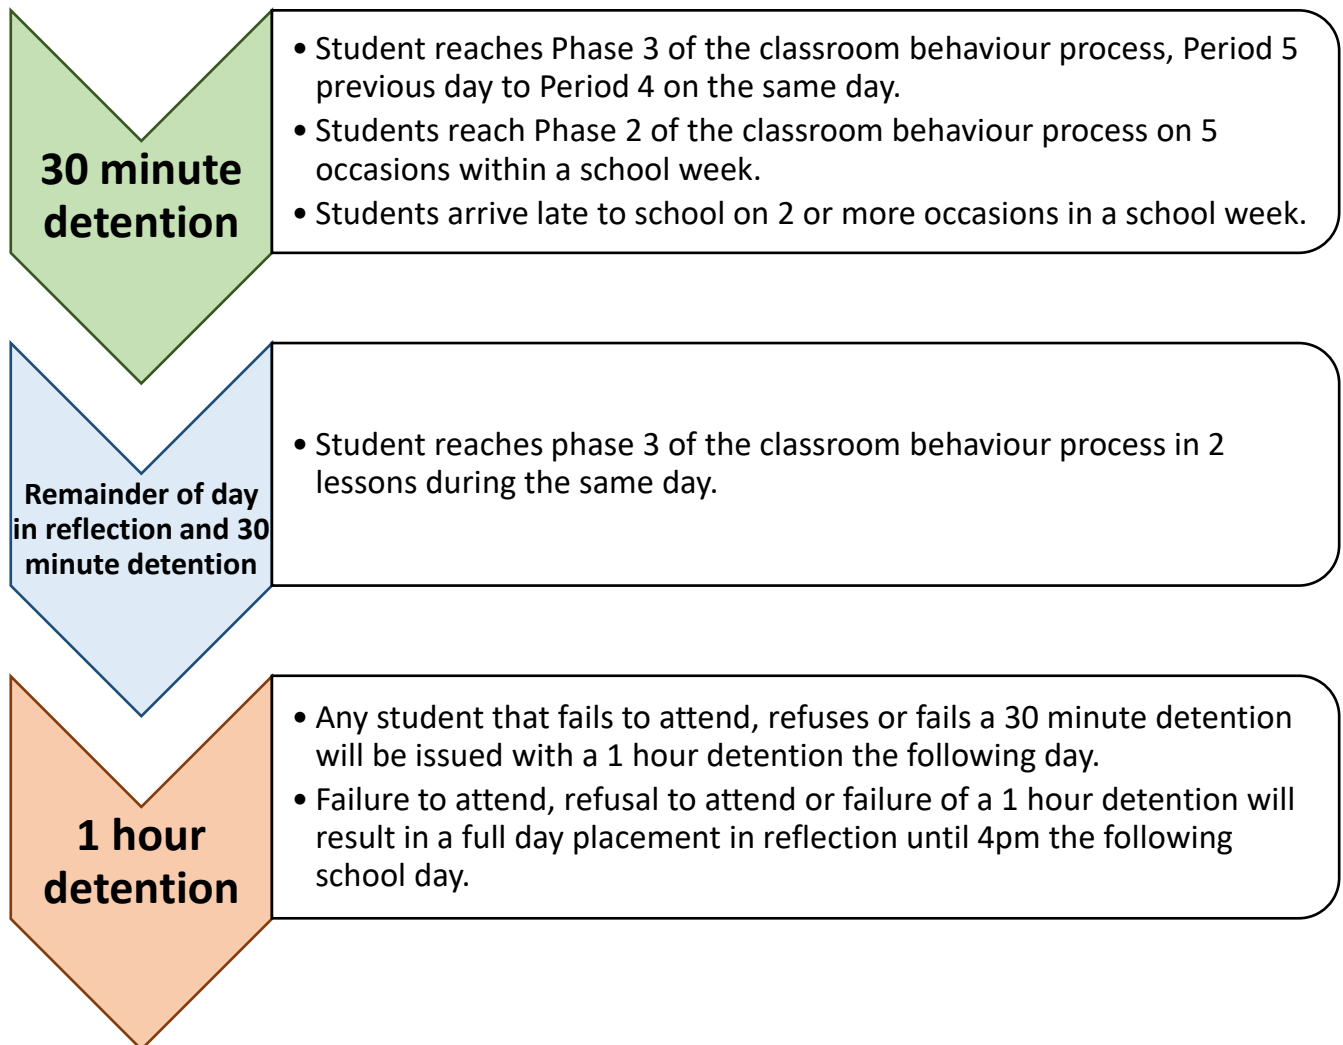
30 minute detention

• Student reaches Phase 3 of the classroom behaviour process, Period 5 previous day to Period 4 on the same day.
• Students reach Phase 2 of the classroom behaviour process on 5 occasions within a school week.
• Students arrive late to school on 2 or more occasions in a school week.

Remainder of day in reflection and 30 minute detention

• Student reaches phase 3 of the classroom behaviour process in 2 lessons during the same day.

1 hour detention

• Any student that fails to attend, refuses or fails a 30 minute detention will be issued with a 1 hour detention the following day.
• Failure to attend, refusal to attend or failure of a 1 hour detention will result in a full day placement in reflection until 4pm the following school day.